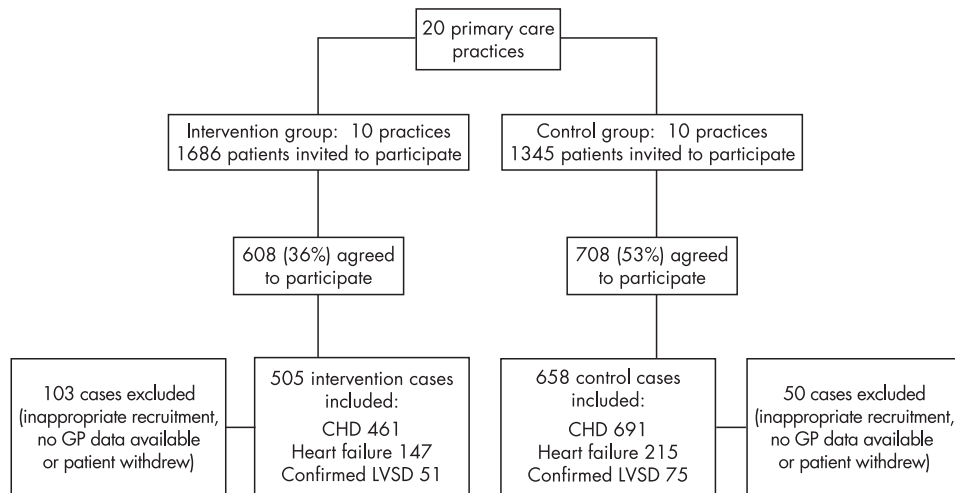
20 primary care practices

Intervention group: 10 practices
1686 patients invited to participate

Control group: 10 practices
1345 patients invited to participate

608 (36%) agreed to participate

708 (53%) agreed to participate

103 cases excluded (inappropriate recruitment, no GP data available or patient withdrew)

505 intervention cases included:
CHD 461
Heart failure 147
Confirmed LVSD 51

658 control cases included:
CHD 691
Heart failure 215
Confirmed LVSD 75

50 cases excluded (inappropriate recruitment, no GP data available or patient withdrew)